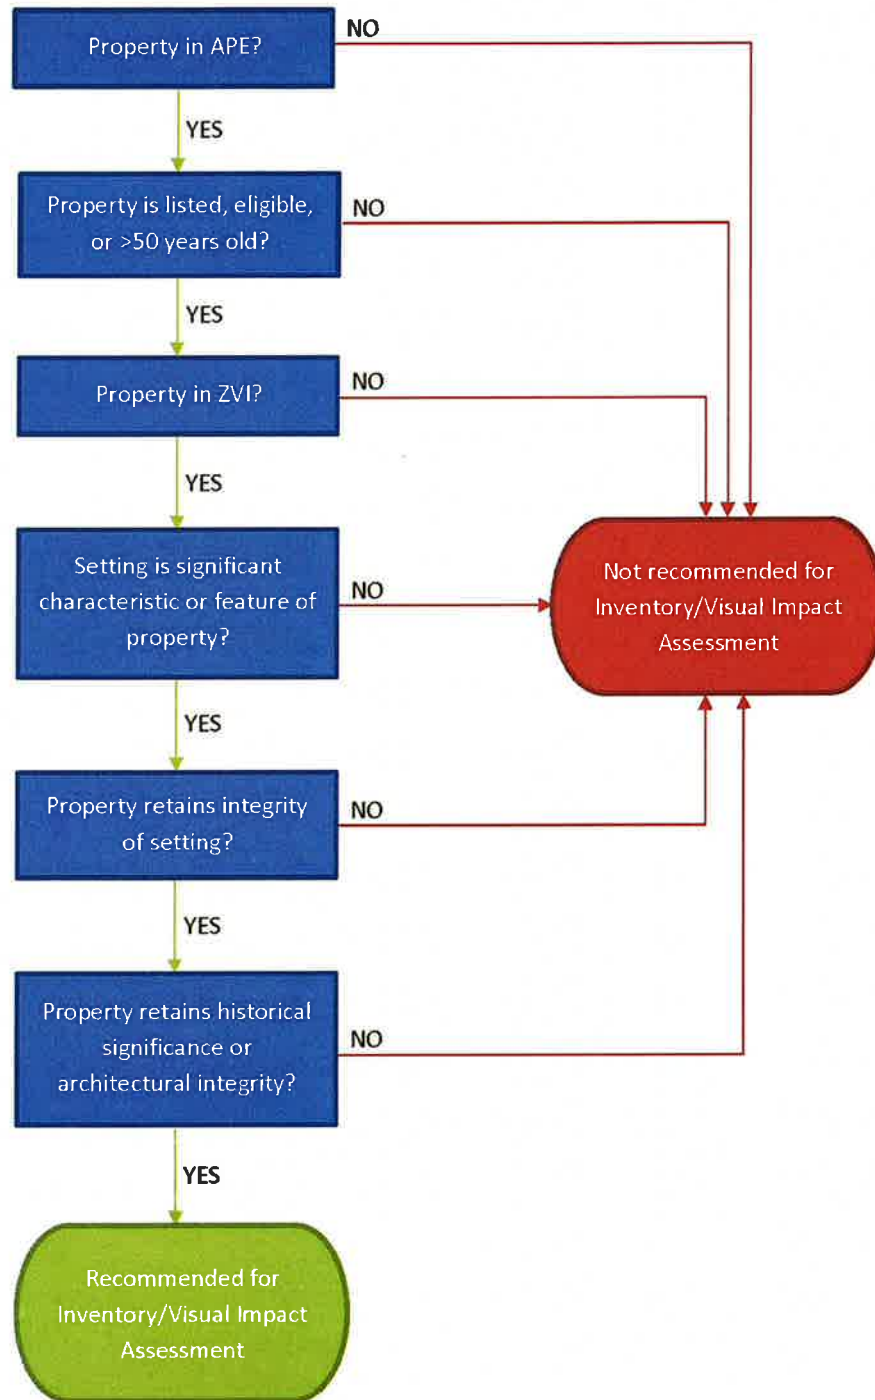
Property in APE?

NO

YES

Property is listed, eligible, or >50 years old?

NO

YES

Property in ZVI?

NO

YES

Setting is significant characteristic or feature of property?

NO

Not recommended for Inventory/Visual Impact Assessment

YES

Property retains integrity of setting?

NO

YES

Property retains historical significance or architectural integrity?

NO

YES

Recommended for Inventory/Visual Impact Assessment